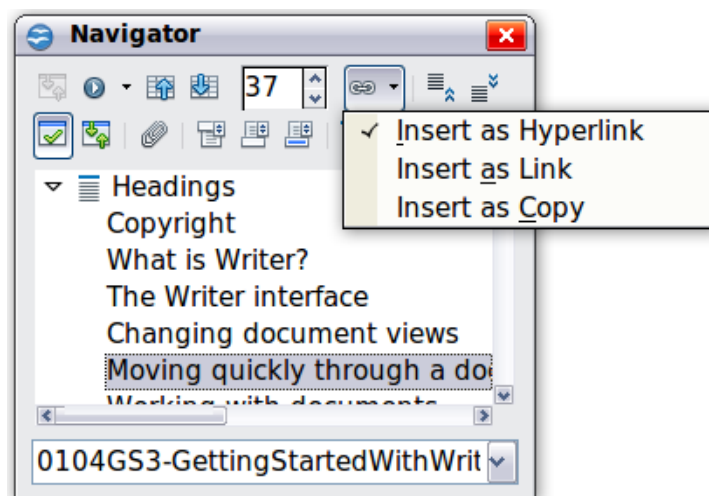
Navigator

37

✓ Insert as Hyperlink
Insert as Link
Insert as Copy

Headings
Copyright
What is Writer?
The Writer interface
Changing document views
Moving quickly through a do
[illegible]

0104GS3-GettingStartedWithWrit